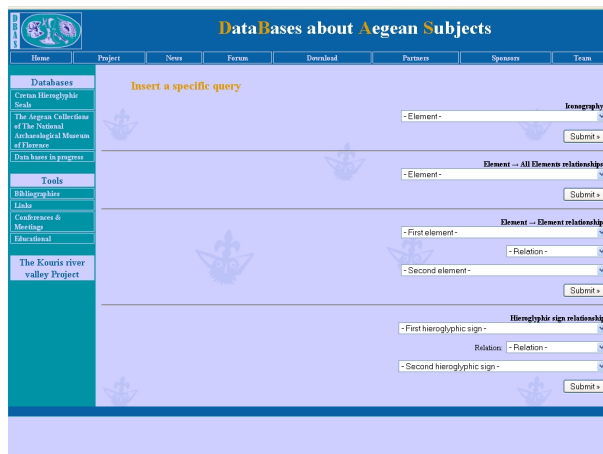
D
B
A
S

DataBases about Aegean Subjects

Home | Project | News | Forum | Download | Partners | Sponsors | Team

Databases
Cretan Hieroglyphic Seals
The Aegean Collections of The National Archaeological Museum of Florence
Data bases in progress

Tools
Bibliographies
Links
Conferences & Meetings
Educational

The Kouris river valley Project

Insert a specific query

Iconography
- Element -
Submit »

Element → All Elements relationships
- Element -
Submit »

Element → Element relationships
- First element -
- Relation -
- Second element -
Submit »

Hieroglyphic sign relationships
- First hieroglyphic sign -
Relation: - Relation -
- Second hieroglyphic sign -
Submit »